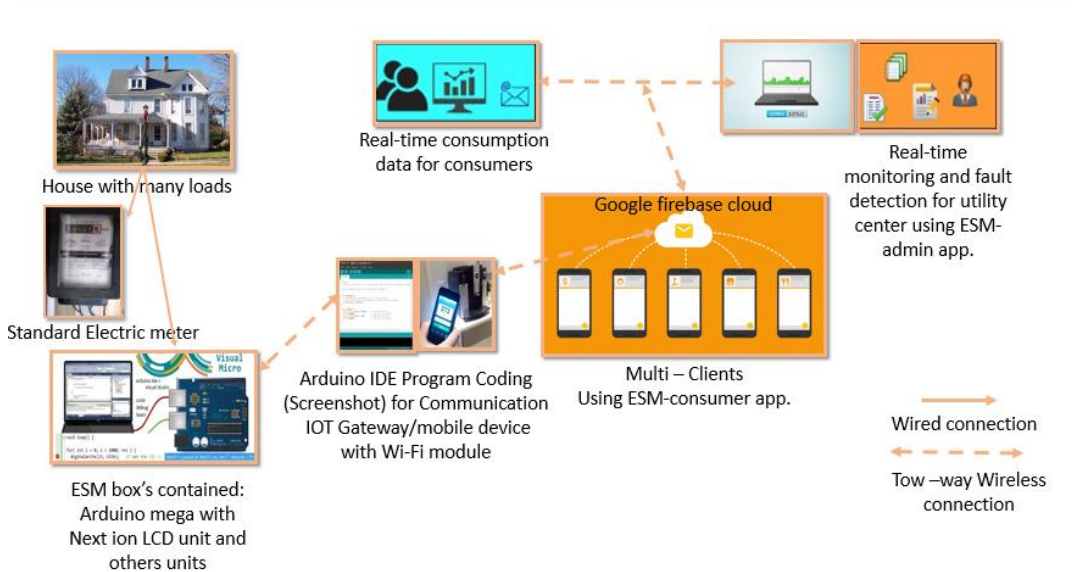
Real-time consumption data for consumers

Real-time monitoring and fault detection for utility center using ESM-admin app.

House with many loads

Standard Electric meter

Google firebase cloud

Visual Micro

Arduino IDE Program Coding (Screenshot) for Communication IOT Gateway/mobile device with Wi-Fi module

Multi – Clients Using ESM-consumer app.

Wired connection

Tow –way Wireless connection

ESM box's contained: Arduino mega with Next ion LCD unit and others units